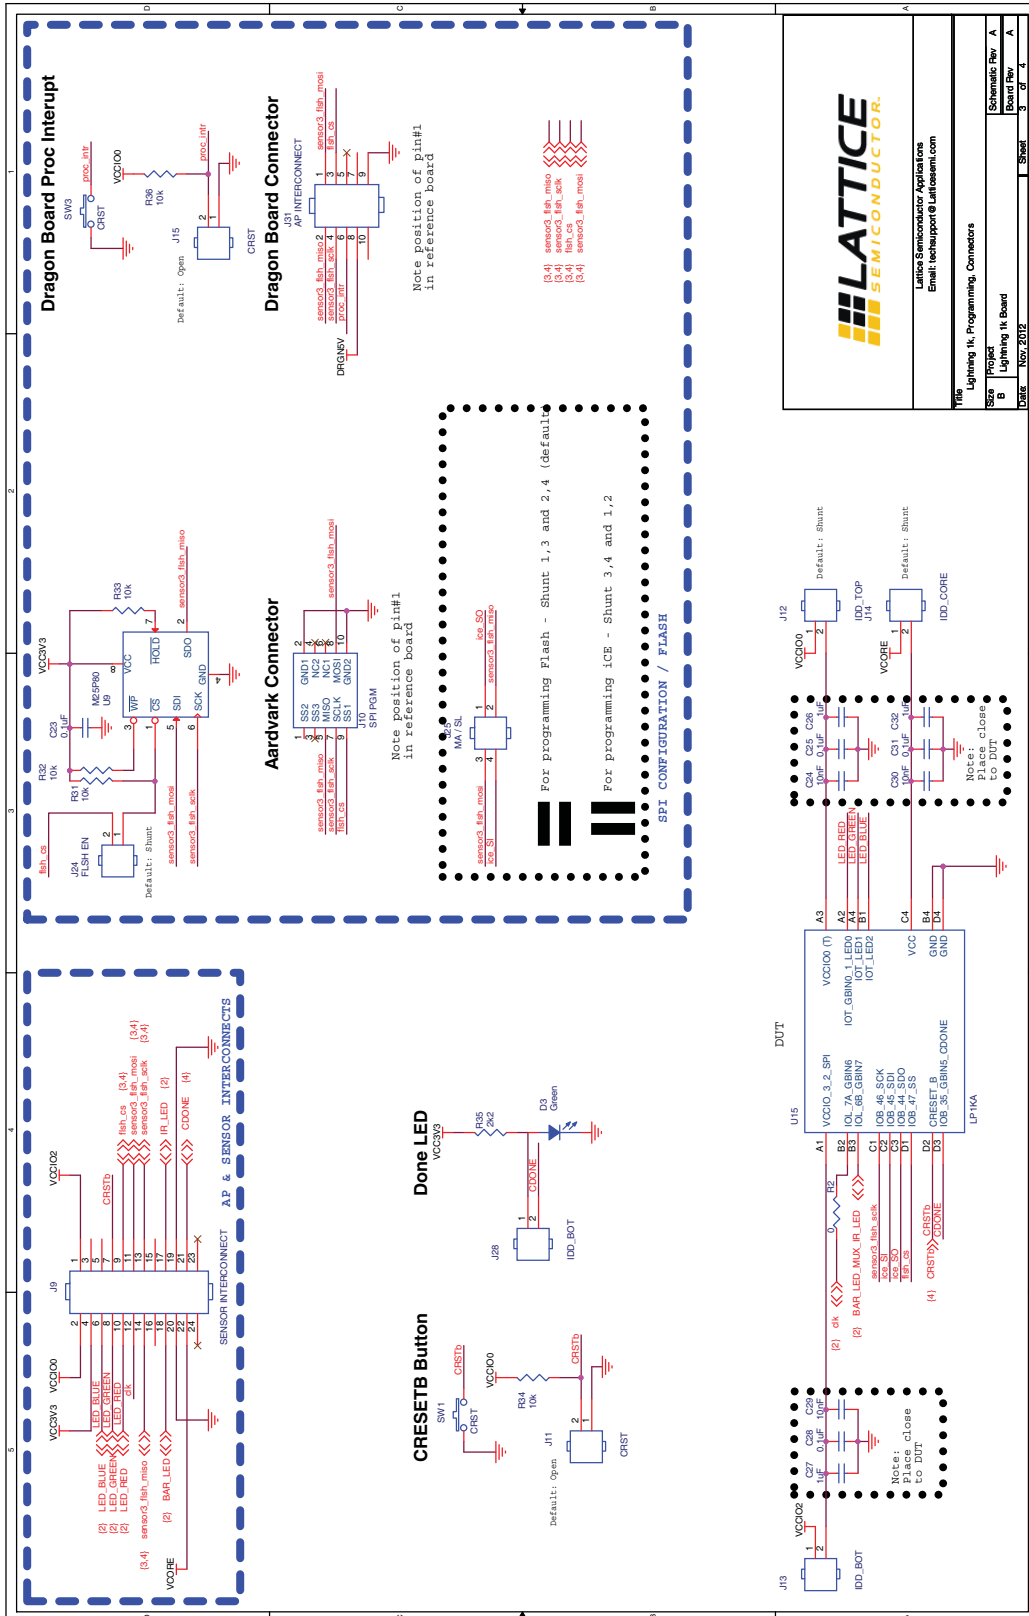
Dragon Board Proc Interupt

SW3
CRST
proc_intr
VCCIO0
R36
10k
proc_intr
J15
CRST
Default: Open

Dragon Board Connector

J31
AP INTERCONNECT
sensor3_flsh_mosi
flsh_cs
sensor3_flsh_miso
sensor3_flsh_sclk
proc_intr
DRGN5V

Note position of pin#1
in reference board

sensor3_flsh_miso
sensor3_flsh_sclk
flsh_cs
sensor3_flsh_mosi

Aardvark Connector

VCC3V3
C23
0.1uF
R32
10k
R31
10k
R33
10k
M25P80
U9
VCC
HOLD
SDO
GND
WP
CS
SDI
SCK
sensor3_flsh_miso
J24
FLSH EN
flsh_cs
Default: Shunt
sensor3_flsh_mosi
sensor3_flsh_sclk

J10
SPI PGM
SS2
SS3
MISO
SCLK
SS1
GND1
NC2
NC1
MOSI
GND2
sensor3_flsh_mosi
sensor3_flsh_miso
sensor3_flsh_sclk
flsh_cs

Note position of pin#1
in reference board

J25
MA / SL
ice_SO
sensor3_flsh_miso
sensor3_flsh_mosi
ice_SI

For programming Flash - Shunt 1,3 and 2,4 (default)

For programming iCE - Shunt 3,4 and 1,2

SPI CONFIGURATION / FLASH

LATTICE
SEMICONDUCTOR
Lattice Semiconductor Applications
Email: techsupport@Latticesemi.com

Title
Lightning 1k, Programming, Connectors
Size B
Project
Lightning 1k Board
Schematic Rev A
Board Rev A
Date: Nov, 2012
Sheet 3 of 4

J12
VCCIO0
Default: Shunt
IDD_TOP
J14
VCORE
Default: Shunt
IDD_CORE

C24 10nF
C25 0.1uF
C26 1uF
C30 10nF
C31 0.1uF
C32 1uF
Note: Place close to DUT

LED_RED
LED_GREEN
LED_BLUE

DUT
U15
VCCIO0 (T)
IOT_GBIN0_1_LED0
IOT_LED1
IOT_LED2
VCC
GND
GND
VCCIO_3_2_SPI
IOL_7A_GBIN6
IOL_6B_GBIN7
IOB_46_SCK
IOB_45_SDI
IOB_44_SDO
IOB_47_SS
CRESET_B
IOB_35_GBIN5_CDONE
LP1KA

R2
0
[2] clk
[2] BAR_LED_MUX_IR_LED
sensor3_flsh_sclk
ice_SI
ice_SO
flsh_cs
[4] CRSTb
CRSTb
CDONE

VCCIO2
C27 1uF
C28 0.1uF
C29 10nF
Note: Place close to DUT
J13
IDD_BOT

AP & SENSOR INTERCONNECTS

J9
SENSOR INTERCONNECT
VCCIO2
VCC3V3
VCCIO0
CRSTb
flsh_cs [3,4]
sensor3_flsh_mosi [3,4]
sensor3_flsh_sclk [3,4]
IR_LED [2]
CDONE [4]
[2] LED_BLUE
[2] LED_GREEN
[2] LED_RED
[3,4] sensor3_flsh_miso
[2] BAR_LED
clk
VCORE

Done LED
VCC3V3
R35
2k2
D3
Green
CDONE
J28
IDD_BOT

CRESETB Button
SW1
CRST
CRSTb
VCCIO0
R34
10k
CRSTb
J11
CRST
Default: Open